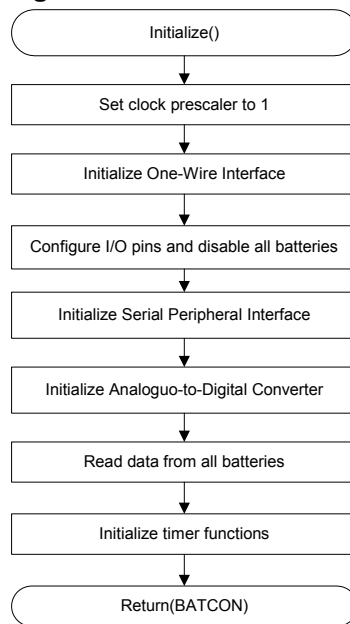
Initialize()

Set clock prescaler to 1

Initialize One-Wire Interface

Configure I/O pins and disable all batteries

Initialize Serial Peripheral Interface

Initialize Analoguo-to-Digital Converter

Read data from all batteries

Initialize timer functions

Return(BATCON)